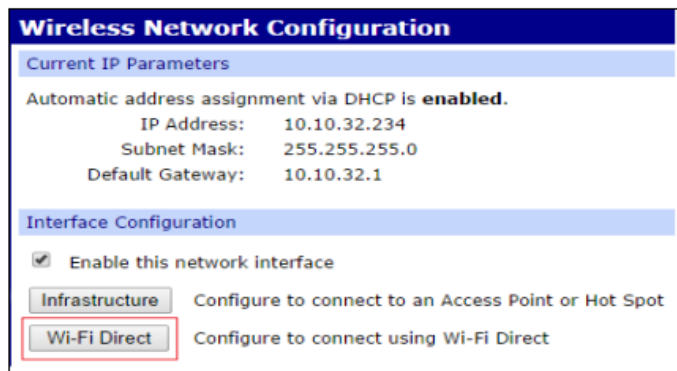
Wireless Network Configuration

Current IP Parameters

Automatic address assignment via DHCP is **enabled**.

| | |
|---|---|
| IP Address: | 10.10.32.234 |
| Subnet Mask: | 255.255.255.0 |
| Default Gateway: | 10.10.32.1 |

Interface Configuration

Enable this network interface

Infrastructure Configure to connect to an Access Point or Hot Spot

Wi-Fi Direct Configure to connect using Wi-Fi Direct